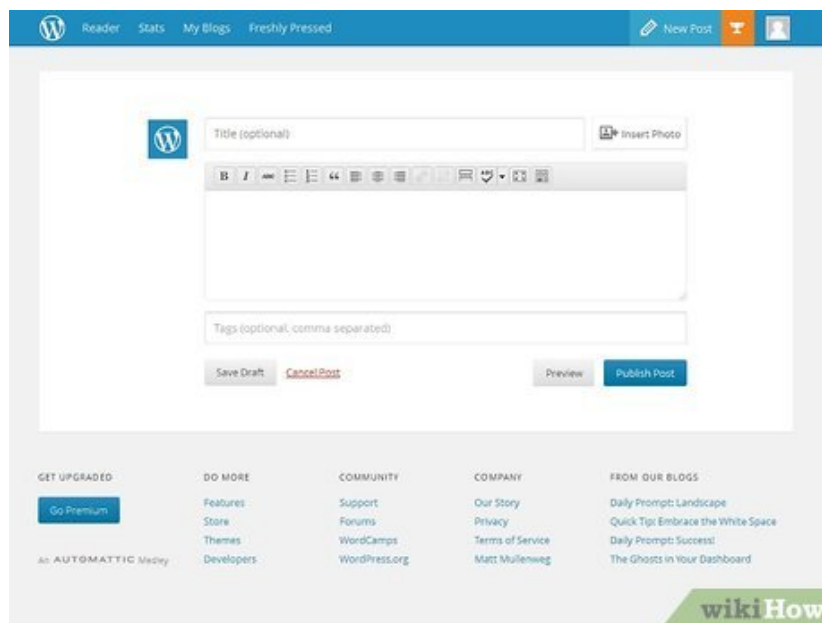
Reader Stats My Blogs Freshly Pressed

New Post

Title (optional)

Insert Photo

B I

Tags (optional, comma separated)

Save Draft Cancel Post

Preview Publish Post

GET UPGRADED

Go Premium

An AUTOMATTIC Medley

DO MORE

Features
Store
Themes
Developers

COMMUNITY

Support
Forums
WordCamps
WordPress.org

COMPANY

Our Story
Privacy
Terms of Service
Matt Mullenweg

FROM OUR BLOGS

Daily Prompt: Landscape
Quick Tip: Embrace the White Space
Daily Prompt: Success!
The Ghosts in Your Dashboard

wikiHow